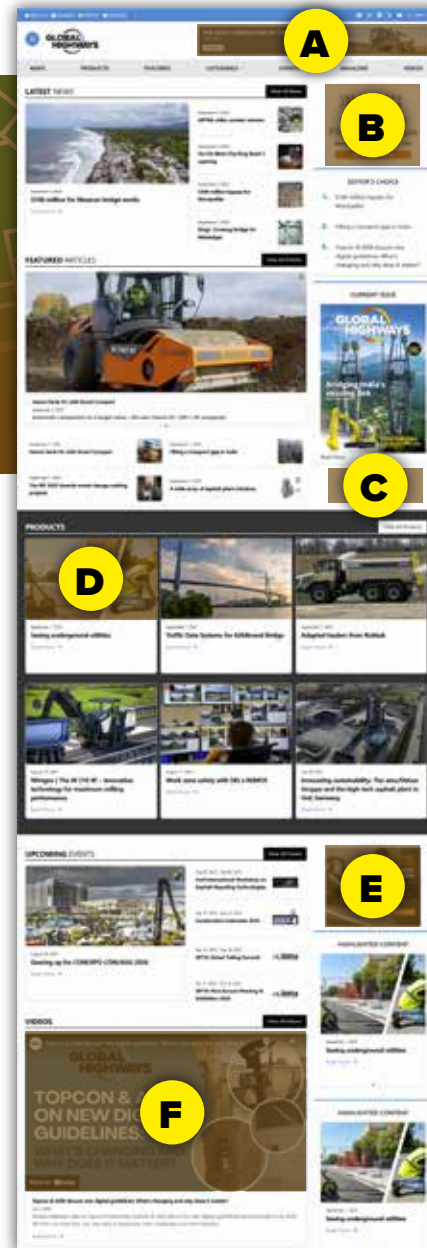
A

GLOBAL HIGHWAYS

NEWS PRODUCTS FEATURES CATEGORIES MAGAZINE VIDEOS

LATEST NEWS

View all news

$108 million for Mexican bridge works

B

EDITOR'S CHOICE

FEATURED ARTICLES

View all articles

CURRENT ISSUE

GLOBAL HIGHWAYS

Bridging India's missing link

C

PRODUCTS

View all Products

D

Seeing underground utilities

Traffic Data Systems for Schillerand Bridge

Adapted haulers from Rokbak

Wirtgen | The W 210 XF – innovative technology for maximum milling performance

Work zone safety with DKI's NOMOS

Live sustainability: The amalfitani Gruppe and the high-tech asphalt plant in Italy Germany

UPCOMING EVENTS

View all events

E

HIGHLIGHTED CONTENT

Seeing underground utilities

Gearing up for CONEXPO-CON/AGG 2026

VIDEOS

View all videos

GLOBAL HIGHWAYS

TOPCON & A ON NEW DIG GUIDELINES

F

HIGHLIGHTED CONTENT

Seeing underground utilities